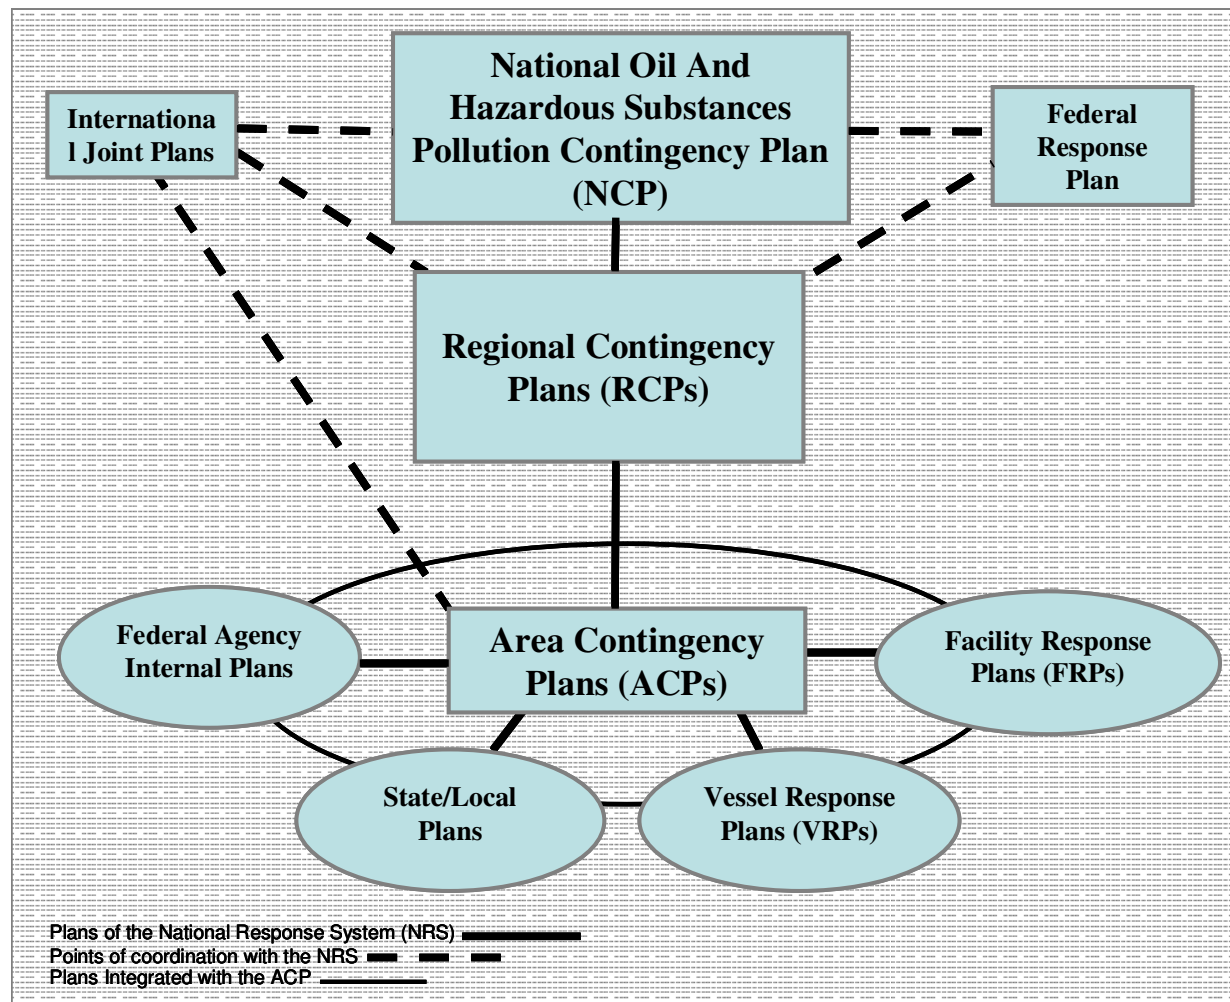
National Oil And Hazardous Substances Pollution Contingency Plan (NCP)

Internationa l Joint Plans

Federal Response Plan

Regional Contingency Plans (RCPs)

Federal Agency Internal Plans

Area Contingency Plans (ACPs)

Facility Response Plans (FRPs)

State/Local Plans

Vessel Response Plans (VRPs)

Plans of the National Response System (NRS)
Points of coordination with the NRS
Plans Integrated with the ACP